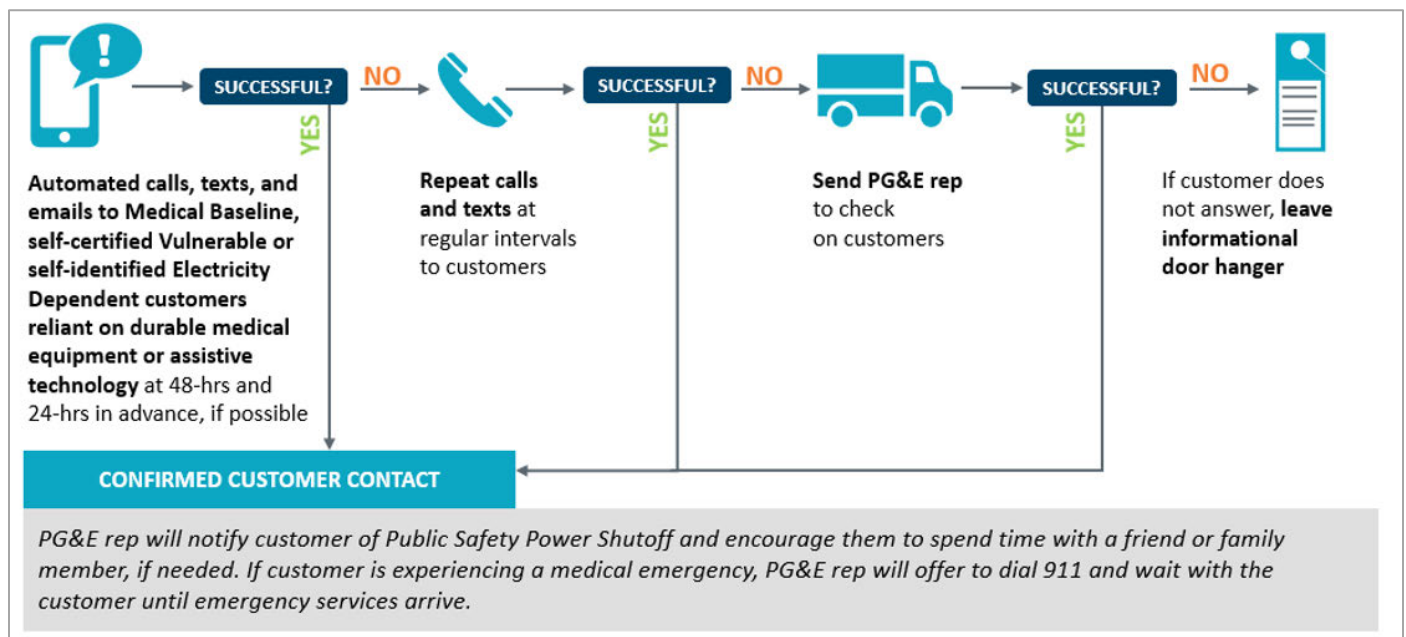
SUCCESSFUL?

NO

YES

SUCCESSFUL?

NO

YES

SUCCESSFUL?

NO

YES

Automated calls, texts, and emails to Medical Baseline, self-certified Vulnerable or self-identified Electricity Dependent customers reliant on durable medical equipment or assistive technology at 48-hrs and 24-hrs in advance, if possible

Repeat calls and texts at regular intervals to customers

Send PG&E rep to check on customers

If customer does not answer, leave informational door hanger

CONFIRMED CUSTOMER CONTACT

PG&E rep will notify customer of Public Safety Power Shutoff and encourage them to spend time with a friend or family member, if needed. If customer is experiencing a medical emergency, PG&E rep will offer to dial 911 and wait with the customer until emergency services arrive.